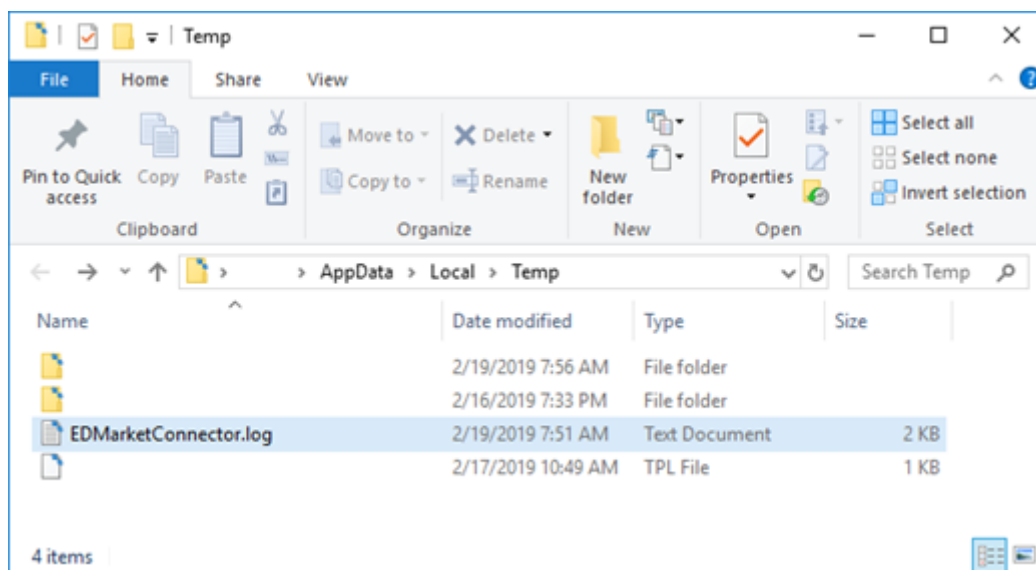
Temp

File Home Share View

Pin to Quick access
Copy
Paste
Clipboard

Move to
Copy to
Delete
Rename
Organize

New folder
New

Properties
Open

Select all
Select none
Invert selection
Select

> > AppData > Local > Temp

Search Temp

| Name | Date modified | Type | Size |
|---|---|---|---|
| | 2/19/2019 7:56 AM | File folder | |
| | 2/16/2019 7:33 PM | File folder | |
| EDMarketConnector.log | 2/19/2019 7:51 AM | Text Document | 2 KB |
| | 2/17/2019 10:49 AM | TPL File | 1 KB |

4 items